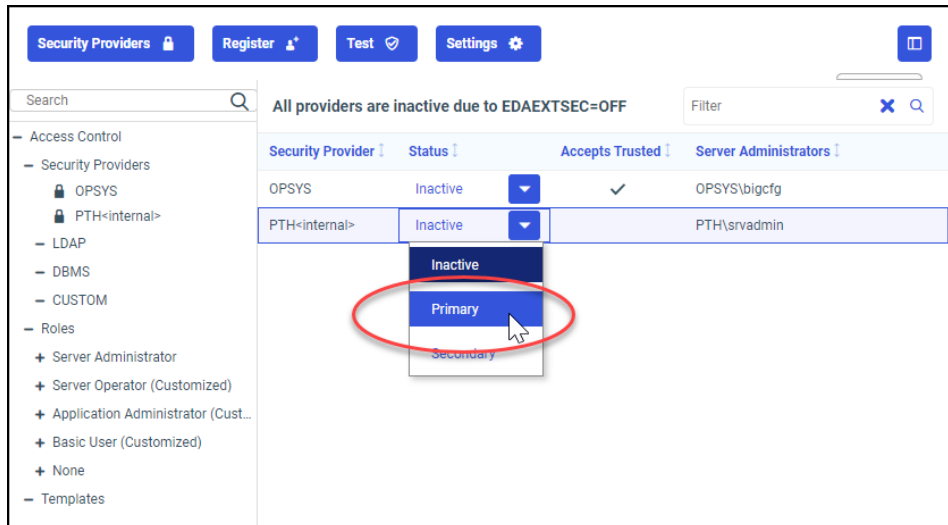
Security Providers Register Test Settings

Search

− Access Control
− Security Providers
OPSYS
PTH<internal>
− LDAP
− DBMS
− CUSTOM
− Roles
+ Server Administrator
+ Server Operator (Customized)
+ Application Administrator (Cust...
+ Basic User (Customized)
+ None
− Templates

All providers are inactive due to EDAEXTSEC=OFF

Filter

| Security Provider | Status | Accepts Trusted | Server Administrators |
|---|---|---|---|
| OPSYS | Inactive | ✓ | OPSYS\bigcfg |
| PTH<internal> | Inactive | | PTH\srvadmin |

Inactive
Primary
Secondary